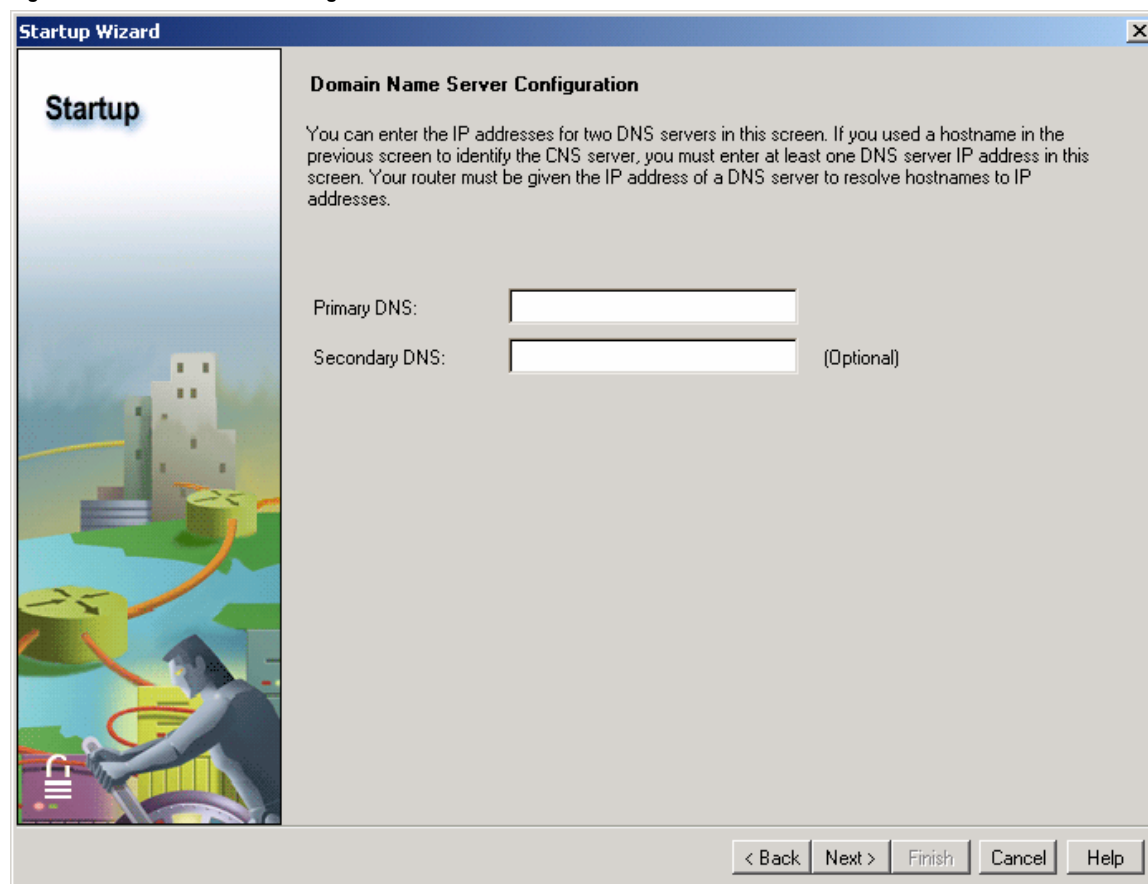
Startup Wizard

Startup

Domain Name Server Configuration

You can enter the IP addresses for two DNS servers in this screen. If you used a hostname in the previous screen to identify the CNS server, you must enter at least one DNS server IP address in this screen. Your router must be given the IP address of a DNS server to resolve hostnames to IP addresses.

Primary DNS:

Secondary DNS: (Optional)

< Back Next > Finish Cancel Help